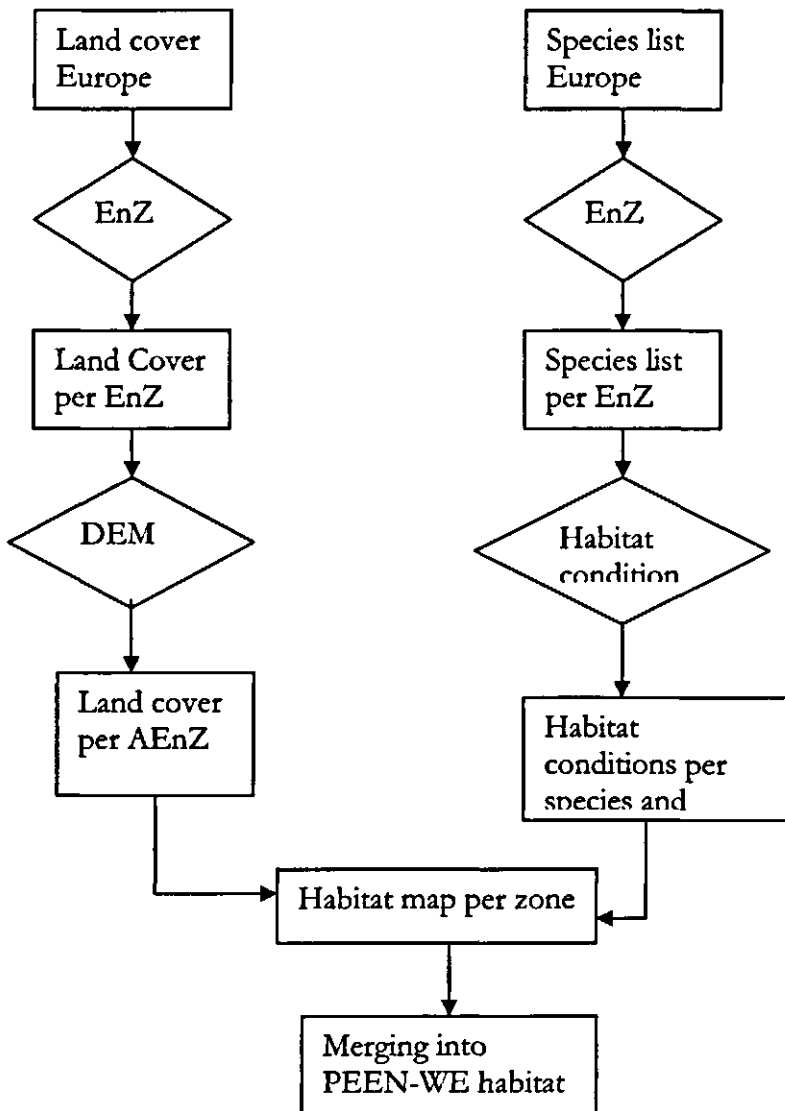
Land cover Europe

EnZ

Land Cover per EnZ

DEM

Land cover per AEnZ

Species list Europe

EnZ

Species list per EnZ

Habitat condition

Habitat conditions per species and

Habitat map per zone

Merging into PEEN-WE habitat